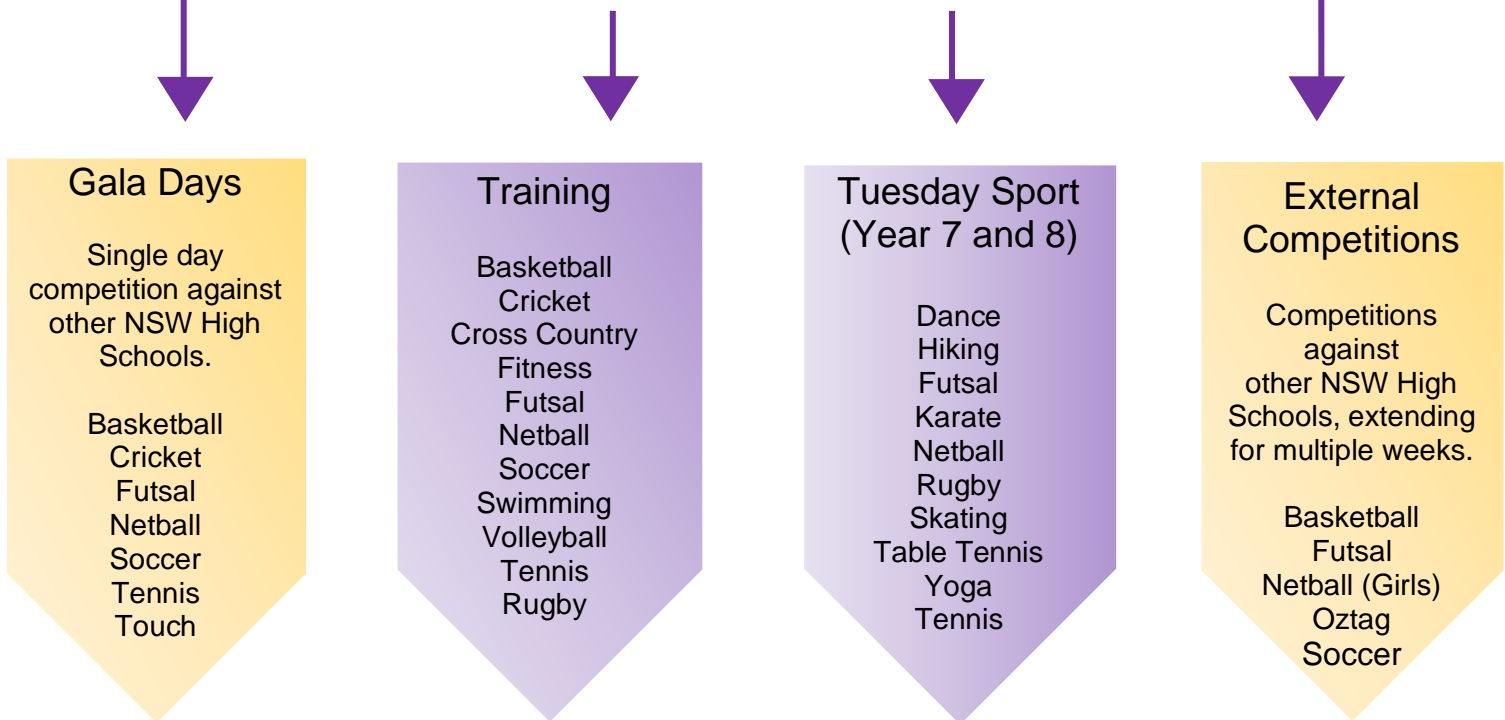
Gala Days

Single day competition against other NSW High Schools.

Basketball
Cricket
Futsal
Netball
Soccer
Tennis
Touch

Training

Basketball
Cricket
Cross Country
Fitness
Futsal
Netball
Soccer
Swimming
Volleyball
Tennis
Rugby

Tuesday Sport (Year 7 and 8)

Dance
Hiking
Futsal
Karate
Netball
Rugby
Skating
Table Tennis
Yoga
Tennis

External Competitions

Competitions against other NSW High Schools, extending for multiple weeks.

Basketball
Futsal
Netball (Girls)
Oztag
Soccer